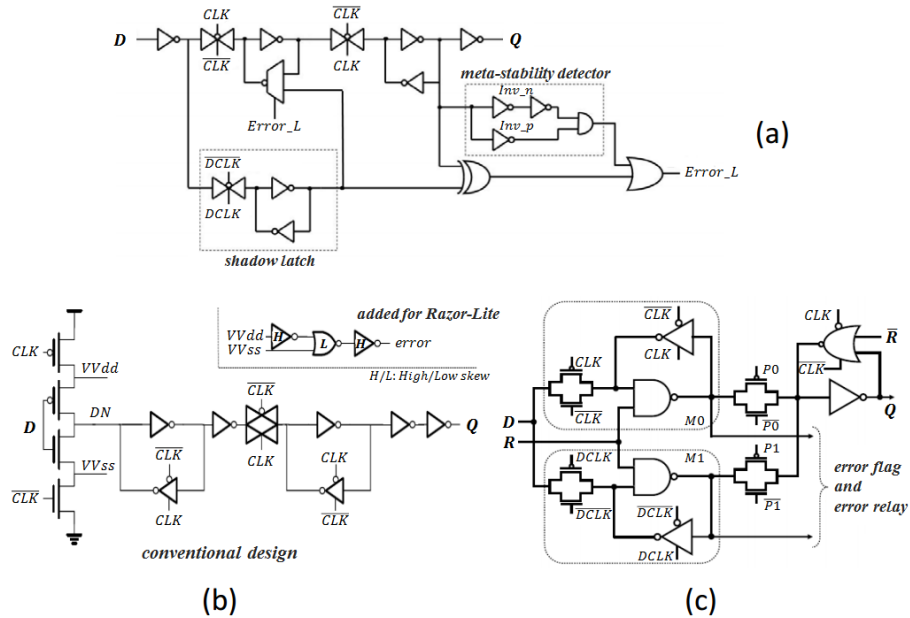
D
$CLK$
$\overline{CLK}$
$\overline{CLK}$
$CLK$
Q
meta-stability detector
$Inv\_n$
$Inv\_p$
$Error\_L$
$\overline{DCLK}$
$DCLK$
$Error\_L$
shadow latch
(a)

$CLK$
$VVdd$
D
DN
$VVss$
$\overline{CLK}$
added for Razor-Lite
$VVdd$
$VVss$
H
L
H
error
H/L: High/Low skew
$\overline{CLK}$
$CLK$
$\overline{CLK}$
$CLK$
$CLK$
$\overline{CLK}$
Q
conventional design
(b)

$\overline{CLK}$
$CLK$
$CLK$
$\overline{CLK}$
$M0$
D
R
$P0$
$\overline{P0}$
$CLK$
$\overline{CLK}$
$\overline{R}$
Q
$DCLK$
$\overline{DCLK}$
$M1$
$P1$
$\overline{P1}$
$\overline{DCLK}$
$DCLK$
error flag
and
error relay
(c)